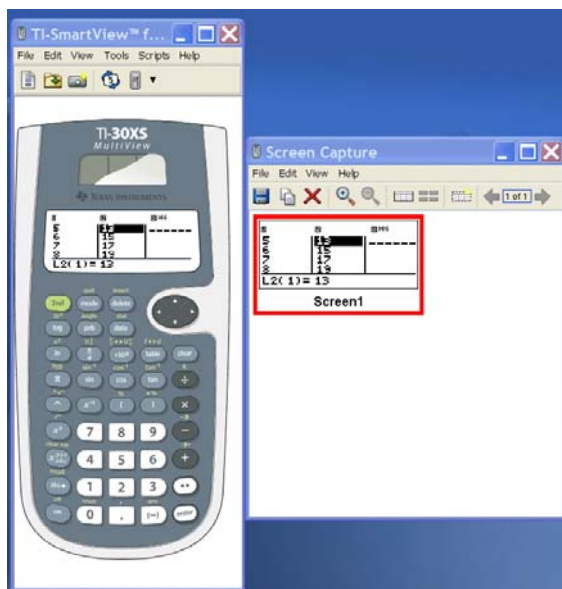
TI-SmartView™ f...

File Edit View Tools Scripts Help

TI-30XS MultiView

Texas Instruments

L2(1)= 12

2nd mode delete

log prb data

ln table clear

π sin cos tan ÷

^ ×

7 8 9 −

4 5 6 +

1 2 3

0 . (−) enter

Screen Capture

File Edit View Help

1 of 1

5
6
7
8

13
15
17
19

L2(1)= 13

Screen1